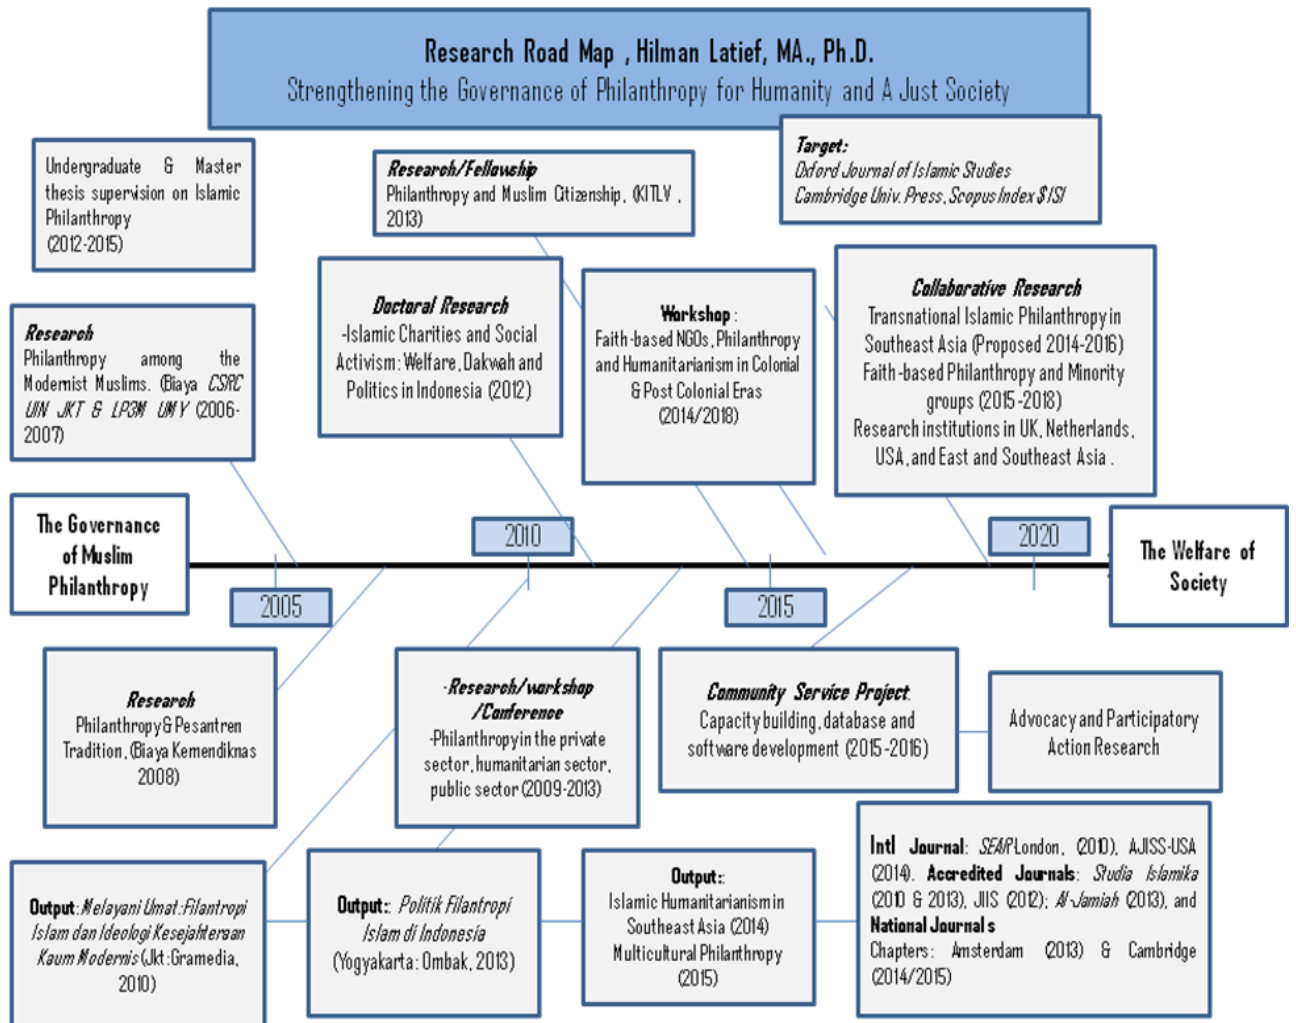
Research Road Map , Hilman Latief, MA., Ph.D.
Strengthening the Governance of Philanthropy for Humanity and A Just Society

Undergraduate & Master thesis supervision on Islamic Philanthropy (2012-2015)

Research/Fellowship
Philanthropy and Muslim Citizenship, (KITLV , 2013)

Target:
Oxford Journal of Islamic Studies
Cambridge Univ. Press, Scopus Index $ISI

Research
Philanthropy among the Modernist Muslims. (Biaya CSRC UIN JKT & LP3M UMY (2006-2007)

Doctoral Research
-Islamic Charities and Social Activism: Welfare, Dakwah and Politics in Indonesia (2012)

Workshop :
Faith-based NGOs, Philanthropy and Humanitarianism in Colonial & Post Colonial Eras (2014/2018)

Collaborative Research
Transnational Islamic Philanthropy in Southeast Asia (Proposed 2014-2016)
Faith-based Philanthropy and Minority groups (2015-2018)
Research institutions in UK, Netherlands, USA, and East and Southeast Asia .

The Governance of Muslim Philanthropy

2005

2010

2015

2020

The Welfare of Society

Research
Philanthropy & Pesantren Tradition, (Biaya Kemendiknas 2008)

-Research/workshop /Conference
-Philanthropy in the private sector, humanitarian sector, public sector (2009-2013)

Community Service Project
Capacity building, database and software development (2015-2016)

Advocacy and Participatory Action Research

Output: Melayani Umat: Filantropi Islam dan Ideologi Kesejahteraan Kaum Modernis (Jkt: Gramedia, 2010)

Output: Politik Filantropi Islam di Indonesia (Yogyakarta: Ombak, 2013)

Output:
Islamic Humanitarianism in Southeast Asia (2014)
Multicultural Philanthropy (2015)

Intl Journal: SEAR London, (2010), AJISS-USA (2014). Accredited Journals: Studia Islamika (2010 & 2013), JIIS (2012); Al-Jamiah (2013), and National Journal s
Chapters: Amsterdam (2013) & Cambridge (2014/2015)